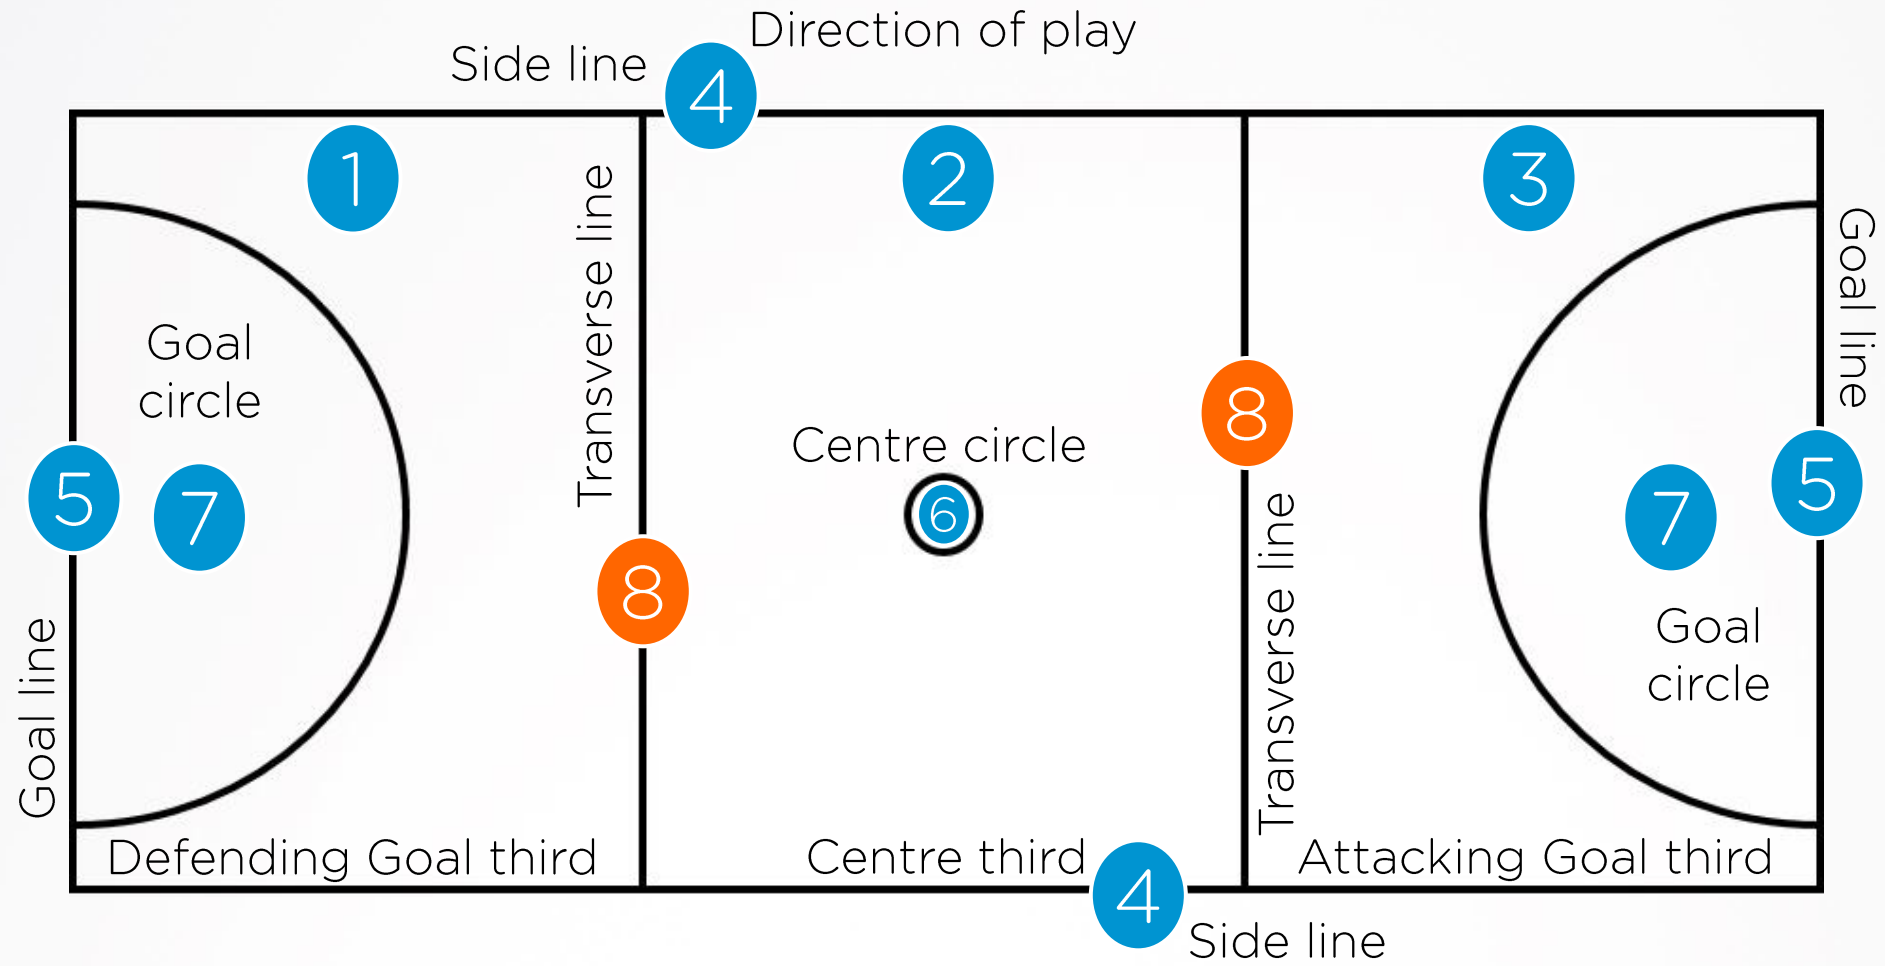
Side line
4
Direction of play

1
2
3

Transverse line

Goal circle

Goal line

Centre circle

8

6

5
7

8

Transverse line

7

5

Goal circle

Goal line

Defending Goal third
Centre third
4
Attacking Goal third
Side line